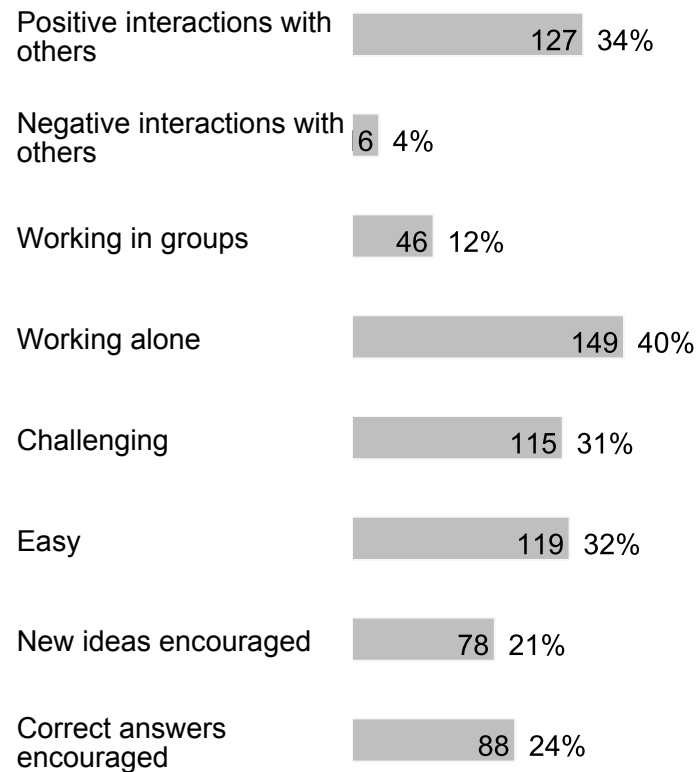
Positive interactions with others 127 34%

Negative interactions with others 6 4%

Working in groups 46 12%

Working alone 149 40%

Challenging 115 31%

Easy 119 32%

New ideas encouraged 78 21%

Correct answers encouraged 88 24%